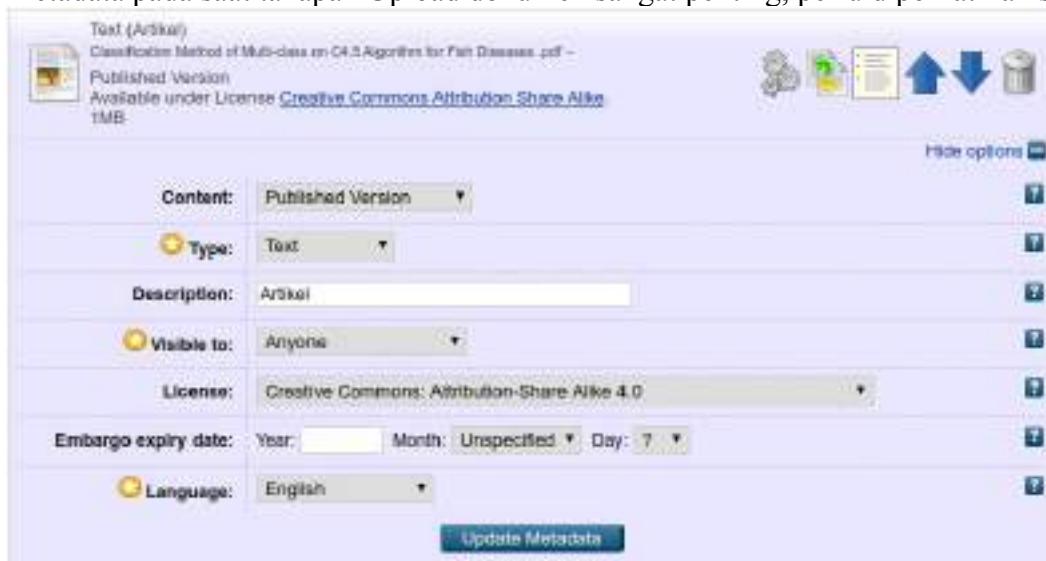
Text (Artikel)
Classification Method of Multi-class on C4.5 Algorithm for Fish Diseases .pdf –
Published Version
Available under License Creative Commons Attribution Share Alike.
1MB

Hide options

Content: Published Version

Type: Text

Description: Artikel

Visible to: Anyone

License: Creative Commons: Attribution-Share Alike 4.0

Embargo expiry date: Year: Month: Unspecified Day: 7

Language: English

Update Metadata